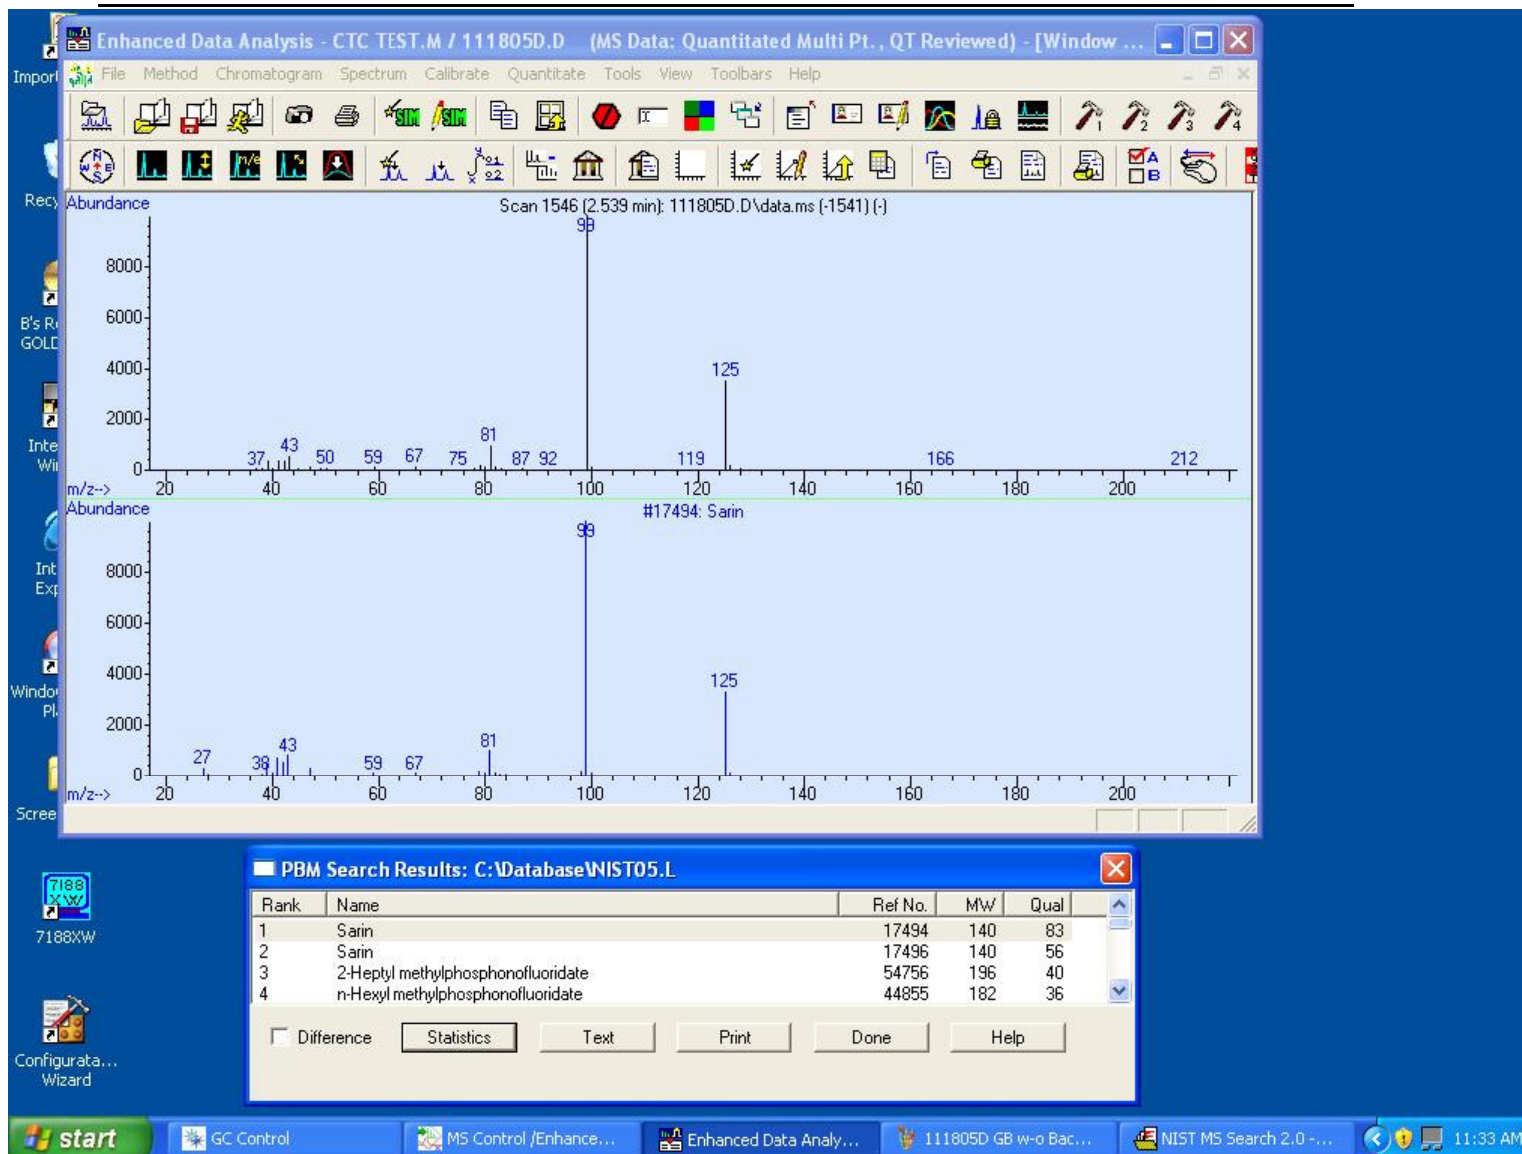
Import

Recy

B's R GOLD

Inte Wi

Int Exp

Windo Pl

Scree

7188 XW

7188XW

Configurata... Wizard

Enhanced Data Analysis - CTC TEST.M / 111805D.D (MS Data: Quantitated Multi Pt., QT Reviewed) - [Window ...

File Method Chromatogram Spectrum Calibrate Quantitate Tools View Toolbars Help

SIM SIM

Abundance

Scan 1546 (2.539 min): 111805D.D\data.ms (-1541) (-)

99

8000
6000
4000
2000
0

125

37 43 50 59 67 75 81 87 92 119 166 212

m/z-->

20 40 60 80 100 120 140 160 180 200

Abundance

#17494: Sarin

99

8000
6000
4000
2000
0

125

27 38 43 59 67 81

m/z-->

20 40 60 80 100 120 140 160 180 200

PBM Search Results: C:\Database\NIST05.L

| Rank | Name | Ref No. | MW | Qual |
|---|---|---|---|---|
| 1 | Sarin | 17494 | 140 | 83 |
| 2 | Sarin | 17496 | 140 | 56 |
| 3 | 2-Heptyl methylphosphonofluoridate | 54756 | 196 | 40 |
| 4 | n-Hexyl methylphosphonofluoridate | 44855 | 182 | 36 |

Difference Statistics Text Print Done Help

start GC Control MS Control /Enhance... Enhanced Data Analy... 111805D GB w-o Bac... NIST MS Search 2.0 -... 11:33 AM